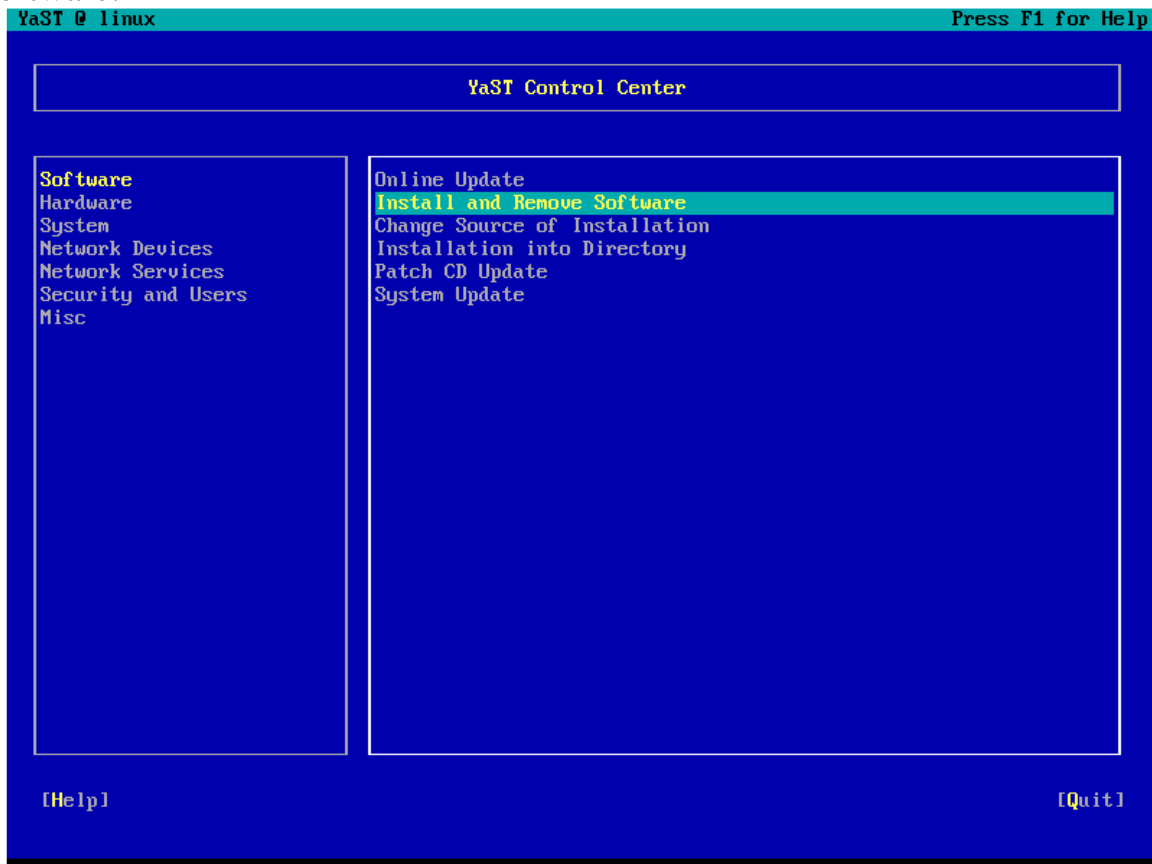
YaST @ linux

Press F1 for Help

YaST Control Center

Software
Hardware
System
Network Devices
Network Services
Security and Users
Misc

Online Update
Install and Remove Software
Change Source of Installation
Installation into Directory
Patch CD Update
System Update

[Help]

[Quit]